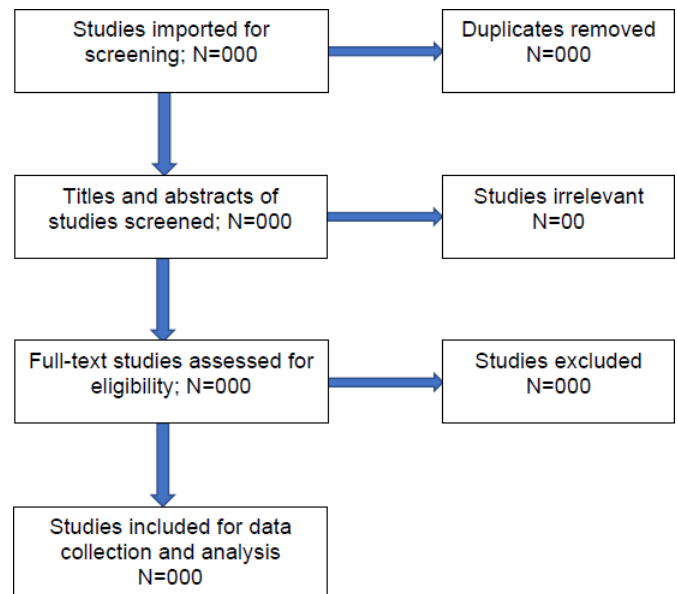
Studies imported for screening; N=000

Duplicates removed
N=000

Titles and abstracts of studies screened; N=000

Studies irrelevant
N=00

Full-text studies assessed for eligibility; N=000

Studies excluded
N=000

Studies included for data collection and analysis
N=000